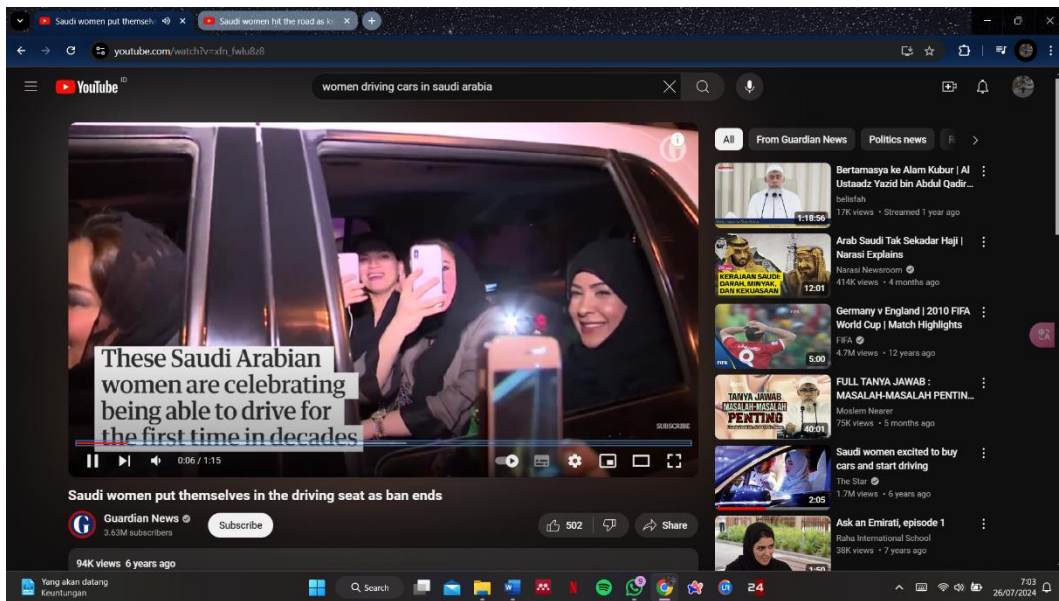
Saudi women put themselv
Saudi women hit the road as k
youtube.com/watch?v=xfn_fwlu8z8
YouTube ID
women driving cars in saudi arabia

These Saudi Arabian women are celebrating being able to drive for the first time in decades
SUBSCRIBE
0:06 / 1:15

Saudi women put themselves in the driving seat as ban ends
Guardian News
3.63M subscribers
Subscribe
502
Share
94K views 6 years ago

All
From Guardian News
Politics news

Bertamasya ke Alam Kubur | Al Ustaadz Yazid bin Abdul Qadir...
belisfah
17K views • Streamed 1 year ago
1:18:56

Arab Saudi Tak Sekadar Haji | Narasi Explains
Narasi Newsroom
414K views • 4 months ago
KERAJAAN SAUDI: DARAH, MINYAK, DAN KEKUASAAN
12:01

Germany v England | 2010 FIFA World Cup | Match Highlights
FIFA
4.7M views • 12 years ago
5:00

FULL TANYA JAWAB : MASALAH-MASALAH PENTIN...
Moslem Nearer
75K views • 5 months ago
TANYA JAWAB MASALAH-MASALAH PENTING
40:01

Saudi women excited to buy cars and start driving
The Star
1.7M views • 6 years ago
2:05

Ask an Emirati, episode 1
Raha International School
38K views • 7 years ago
1:50

Yang akan datang
Keuntungan
Search
7:03
26/07/2024